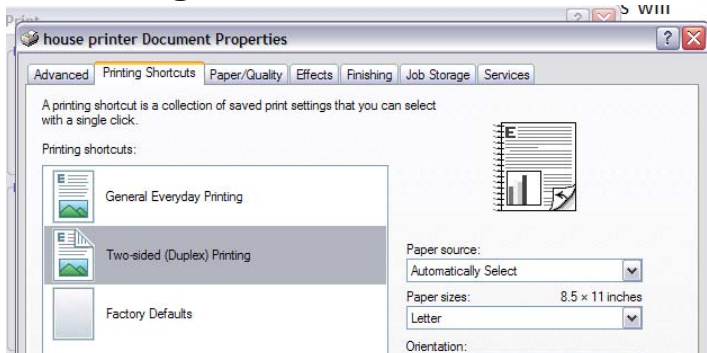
Print
s will

house printer Document Properties

Advanced | Printing Shortcuts | Paper/Quality | Effects | Finishing | Job Storage | Services

A printing shortcut is a collection of saved print settings that you can select with a single click.

Printing shortcuts:

General Everyday Printing

Two-sided (Duplex) Printing

Factory Defaults

Paper source:
Automatically Select

Paper sizes: 8.5 × 11 inches
Letter

Orientation: